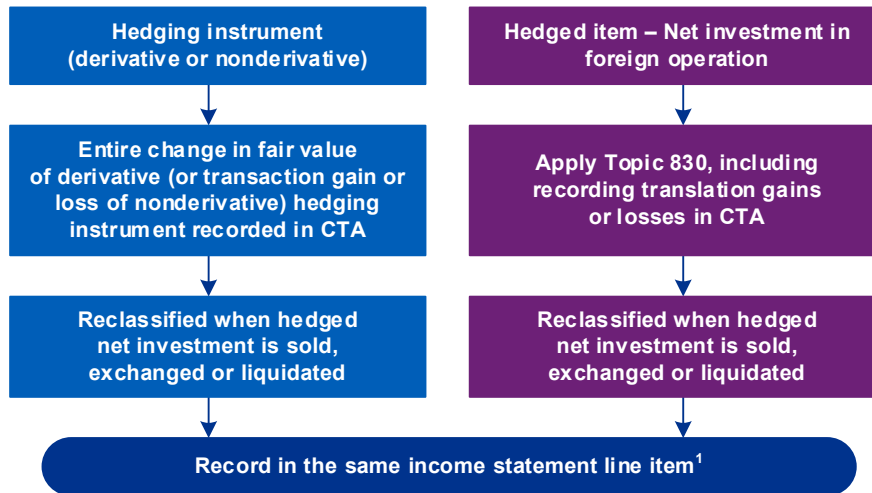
Hedging instrument (derivative or nonderivative)

Entire change in fair value of derivative (or transaction gain or loss of nonderivative) hedging instrument recorded in CTA

Reclassified when hedged net investment is sold, exchanged or liquidated

Hedged item – Net investment in foreign operation

Apply Topic 830, including recording translation gains or losses in CTA

Reclassified when hedged net investment is sold, exchanged or liquidated

Record in the same income statement line item$^1$